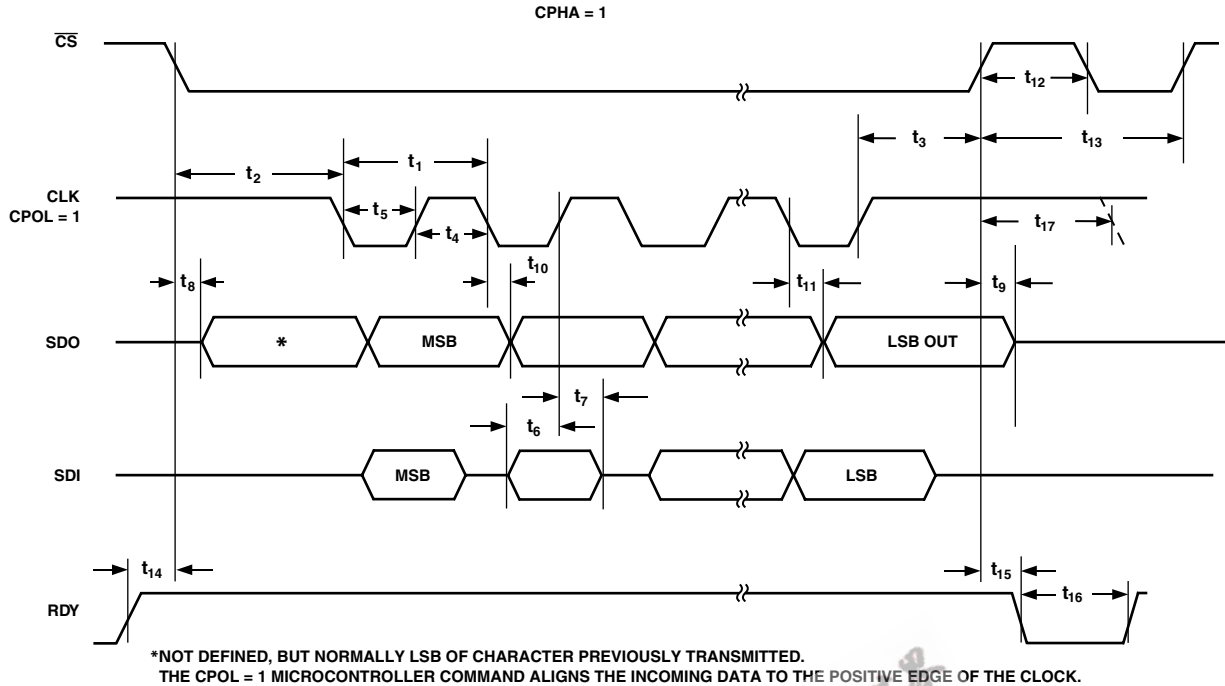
CPHA = 1

$\overline{CS}$

$t_{12}$

$t_3$

$t_{13}$

$t_1$

$t_2$

CLK
CPOL = 1

$t_5$

$t_4$

$t_{17}$

$t_8$

$t_{10}$

$t_{11}$

$t_9$

SDO

*

MSB

LSB OUT

$t_7$

$t_6$

SDI

MSB

LSB

$t_{14}$

$t_{15}$

$t_{16}$

RDY

*NOT DEFINED, BUT NORMALLY LSB OF CHARACTER PREVIOUSLY TRANSMITTED.
THE CPOL = 1 MICROCONTROLLER COMMAND ALIGNS THE INCOMING DATA TO THE POSITIVE EDGE OF THE CLOCK.